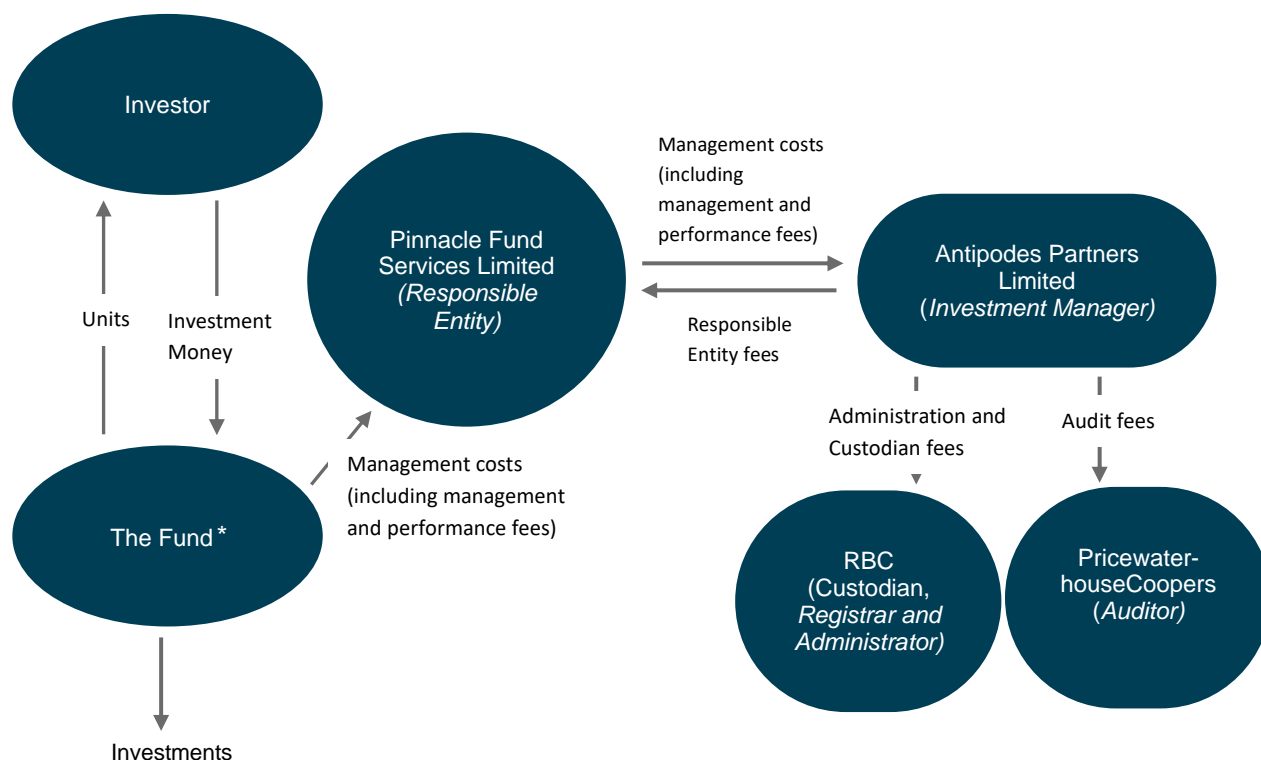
Investor

Units

Investment Money

The Fund *

Investments

Pinnacle Fund Services Limited *(Responsible Entity)*

Management costs (including management and performance fees)

Management costs (including management and performance fees)

Responsible Entity fees

Antipodes Partners Limited (*Investment Manager)*

Administration and Custodian fees

Audit fees

RBC (Custodian, *Registrar and Administrator)*

Pricewaterhouse-Coopers (*Auditor)*